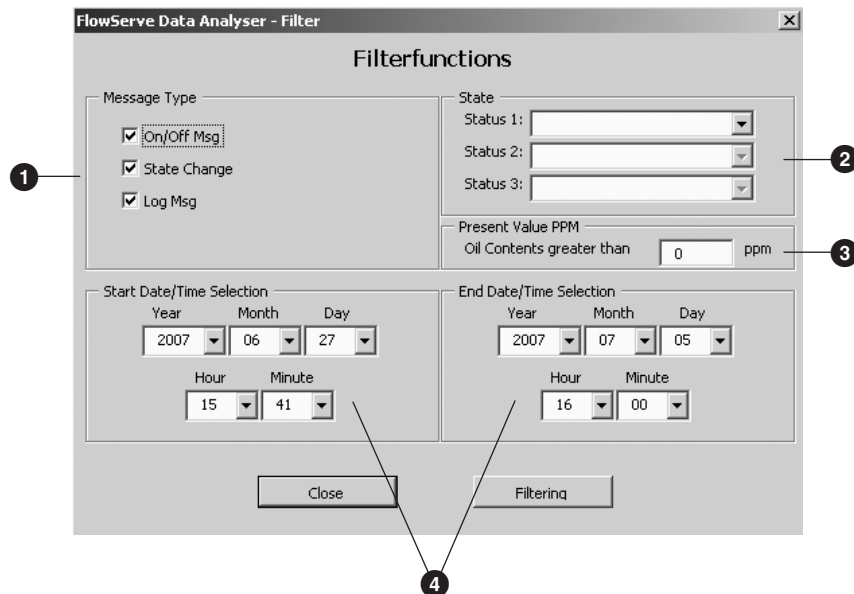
FlowServe Data Analyser - Filter

Filterfunctions

Message Type

☑ On/Off Msg

☑ State Change

☑ Log Msg

State

Status 1:

Status 2:

Status 3:

Present Value PPM

Oil Contents greater than 0 ppm

Start Date/Time Selection

| Year | Month | Day |
|---|---|---|
| 2007 | 06 | 27 |

| Hour | Minute |
|---|---|
| 15 | 41 |

End Date/Time Selection

| Year | Month | Day |
|---|---|---|
| 2007 | 07 | 05 |

| Hour | Minute |
|---|---|
| 16 | 00 |

Close

Filtering

1

2

3

4